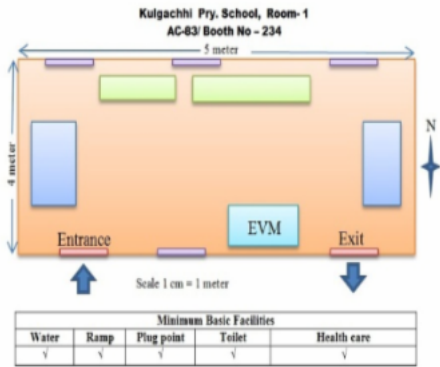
Kulgachhi Pry. School, Room- 1
AC-83/ Booth No – 234

5 meter

4 meter

N

EVM

Entrance

Exit

Scale 1 cm = 1 meter

| Minimum Basic Facilities | | | | |
|---|---|---|---|---|
| Water | Ramp | Plug point | Toilet | Health care |
| √ | √ | √ | √ | √ |